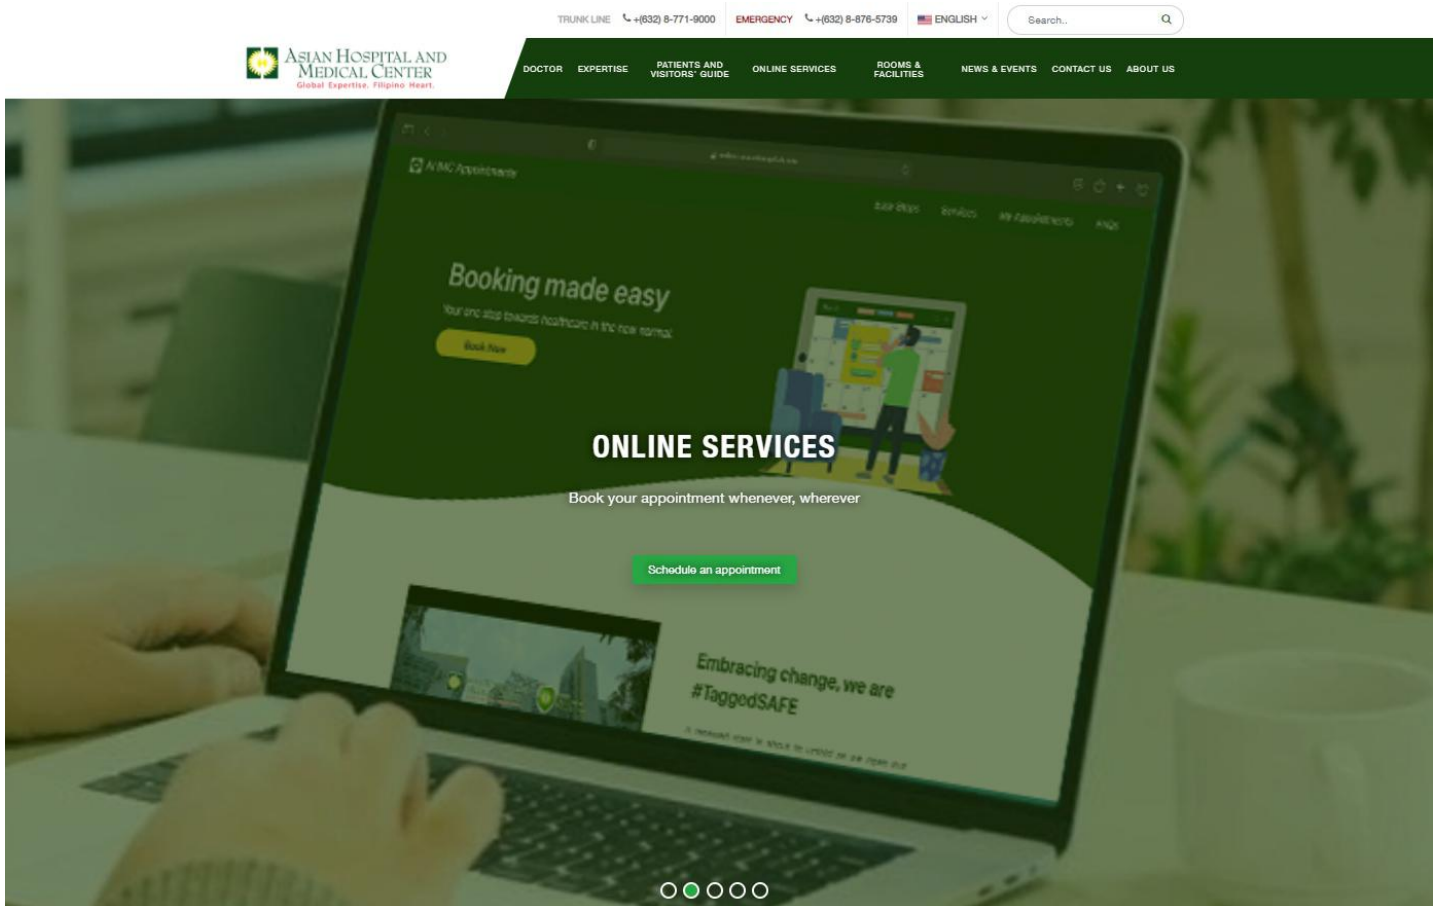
TRUNK LINE +(632) 8-771-9000 EMERGENCY +(632) 8-876-5739 ENGLISH

Search..

ASIAN HOSPITAL AND MEDICAL CENTER
Global Expertise. Filipino Heart.

DOCTOR EXPERTISE PATIENTS AND VISITORS' GUIDE ONLINE SERVICES ROOMS & FACILITIES NEWS & EVENTS CONTACT US ABOUT US

AHMC Appointments

Booking made easy

Your one stop towards healthcare in the new normal

Book Now

ONLINE SERVICES

Book your appointment whenever, wherever

Schedule an appointment

Embracing change, we are #TaggedSAFE